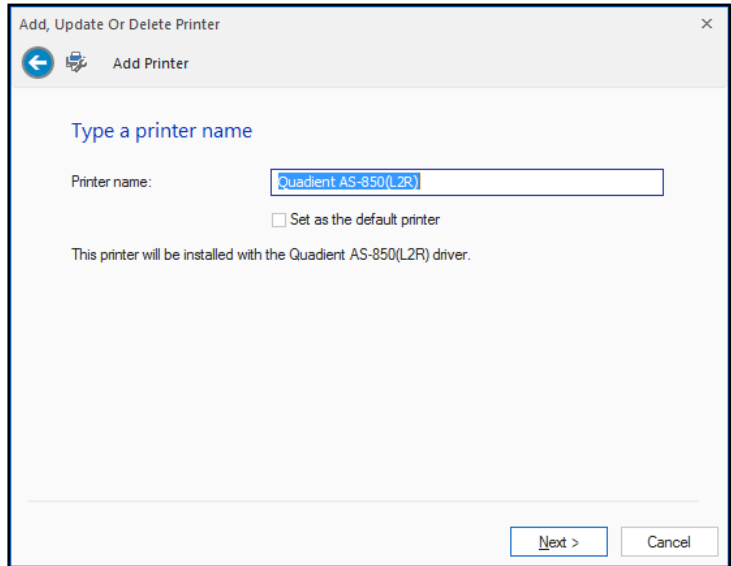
Add, Update Or Delete Printer

×

Add Printer

Type a printer name

Printer name:

Quadient AS-850(L2R)

Set as the default printer

This printer will be installed with the Quadient AS-850(L2R) driver.

Next >

Cancel